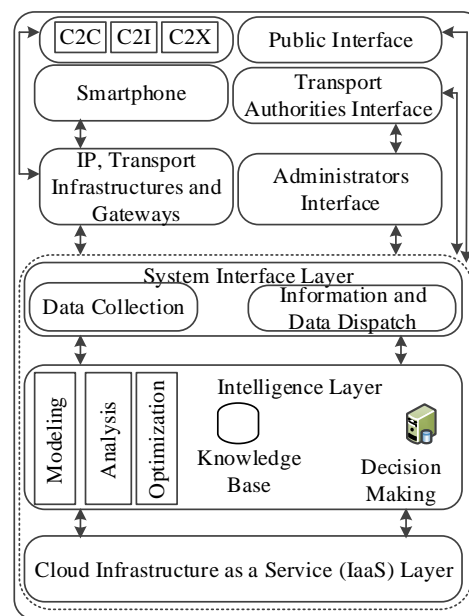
C2C C2I C2X

Public Interface

Smartphone

Transport Authorities Interface

IP, Transport Infrastructures and Gateways

Administrators Interface

System Interface Layer

Data Collection

Information and Data Dispatch

Modeling

Analysis

Optimization

Intelligence Layer

Knowledge Base

Decision Making

Cloud Infrastructure as a Service (IaaS) Layer